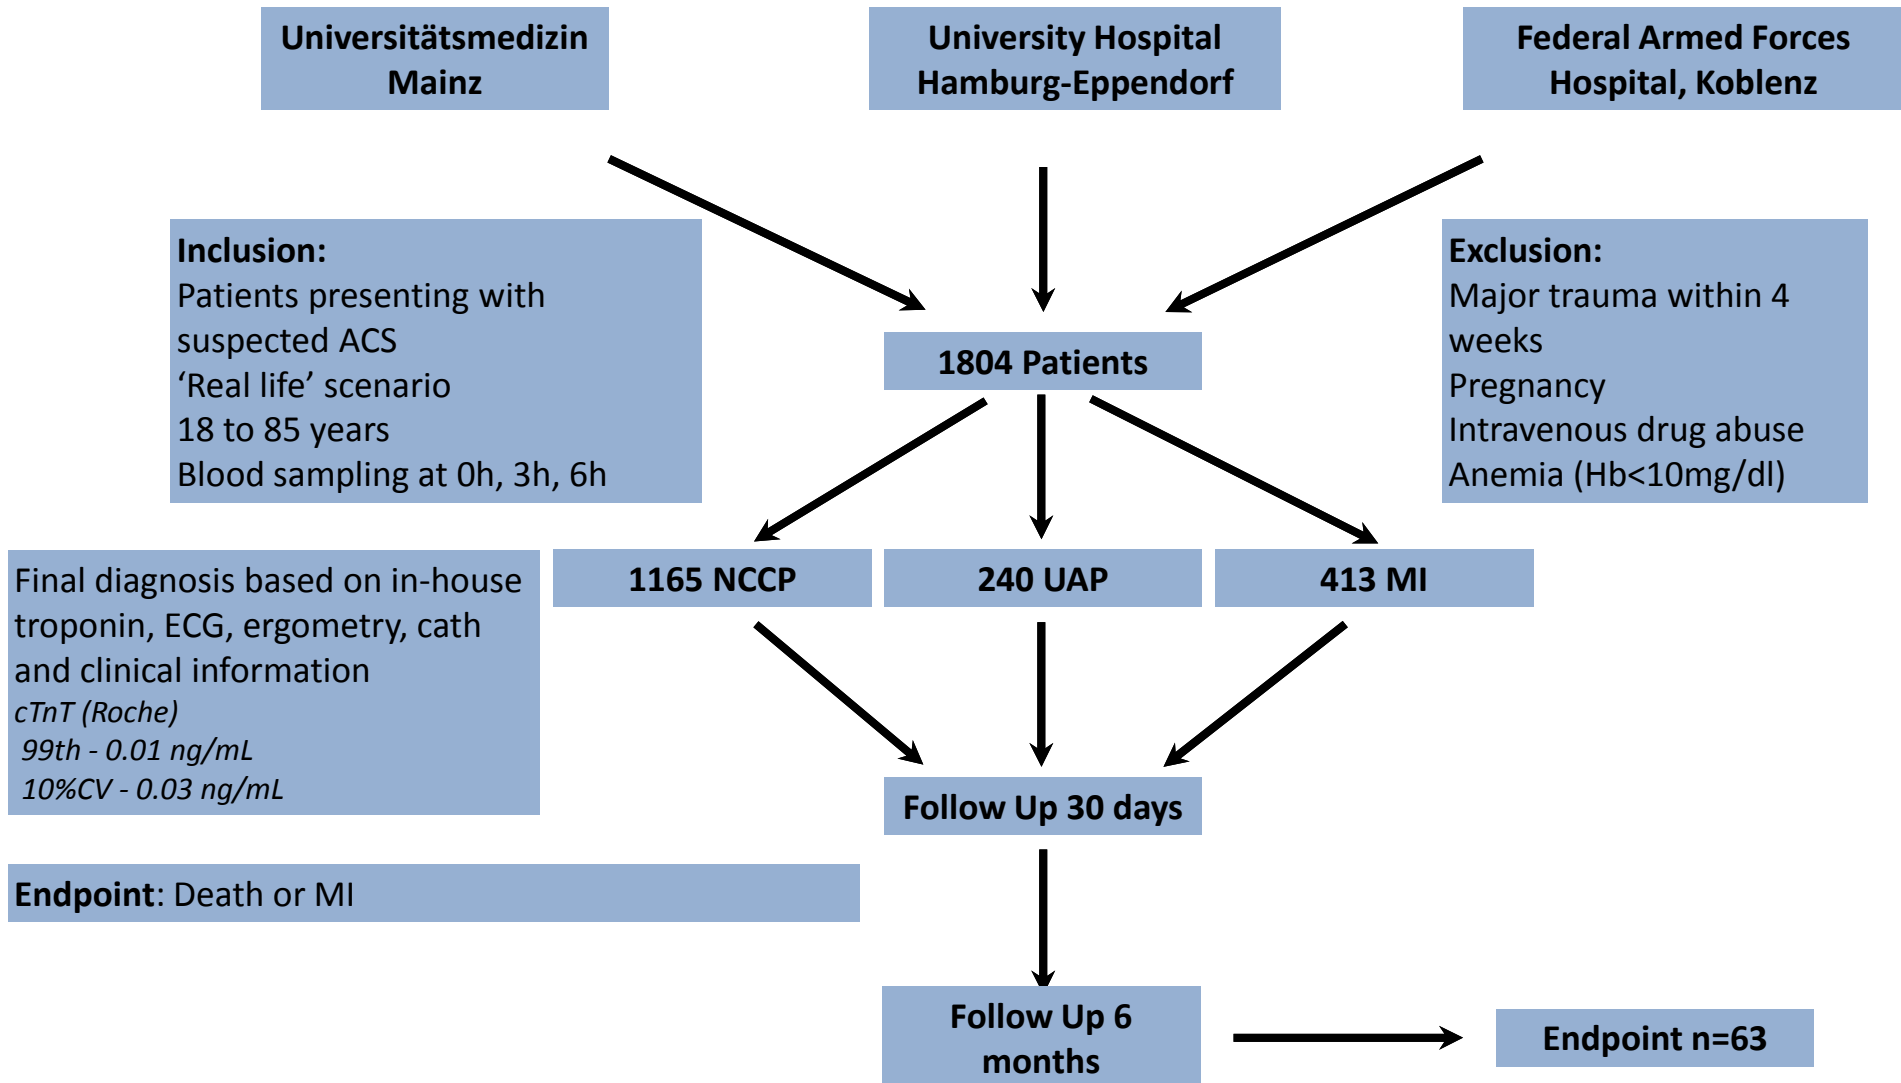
Universitätsmedizin Mainz

University Hospital Hamburg-Eppendorf

Federal Armed Forces Hospital, Koblenz

Inclusion:
Patients presenting with suspected ACS
'Real life' scenario
18 to 85 years
Blood sampling at 0h, 3h, 6h

1804 Patients

Exclusion:
Major trauma within 4 weeks
Pregnancy
Intravenous drug abuse
Anemia (Hb<10mg/dl)

Final diagnosis based on in-house troponin, ECG, ergometry, cath and clinical information
cTnT (Roche)
99th - 0.01 ng/mL
10%CV - 0.03 ng/mL

1165 NCCP

240 UAP

413 MI

Follow Up 30 days

Endpoint: Death or MI

Follow Up 6 months

Endpoint n=63